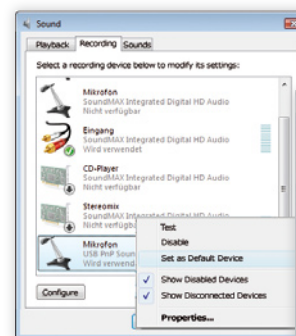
Sound

Playback Recording Sounds

Select a recording device below to modify its settings:

Mikrofon
SoundMAX Integrated Digital HD Audio
Nicht verfügbar

Eingang
SoundMAX Integrated Digital HD Audio
Wird verwendet

CD-Player
SoundMAX Integrated Digital HD Audio
Nicht verfügbar

Stereomix
SoundMAX Integrated Digital HD Audio
Nicht verfügbar

Mikrofon
USB PnP Soun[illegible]
Wird verwend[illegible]

Test
Disable
Set as Default Device
Show Disabled Devices
Show Disconnected Devices
Properties...

Configure